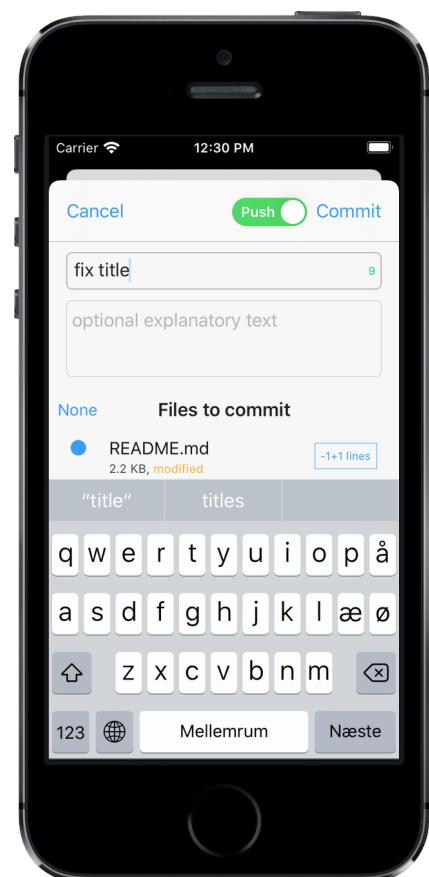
Carrier 12:30 PM

Cancel Push Commit

fix title 9

optional explanatory text

None Files to commit

README.md
2.2 KB, modified
-1+1 lines

"title" titles

q w e r t y u i o p å
a s d f g h j k l æ ø
z x c v b n m
123 Mellemrum Næste